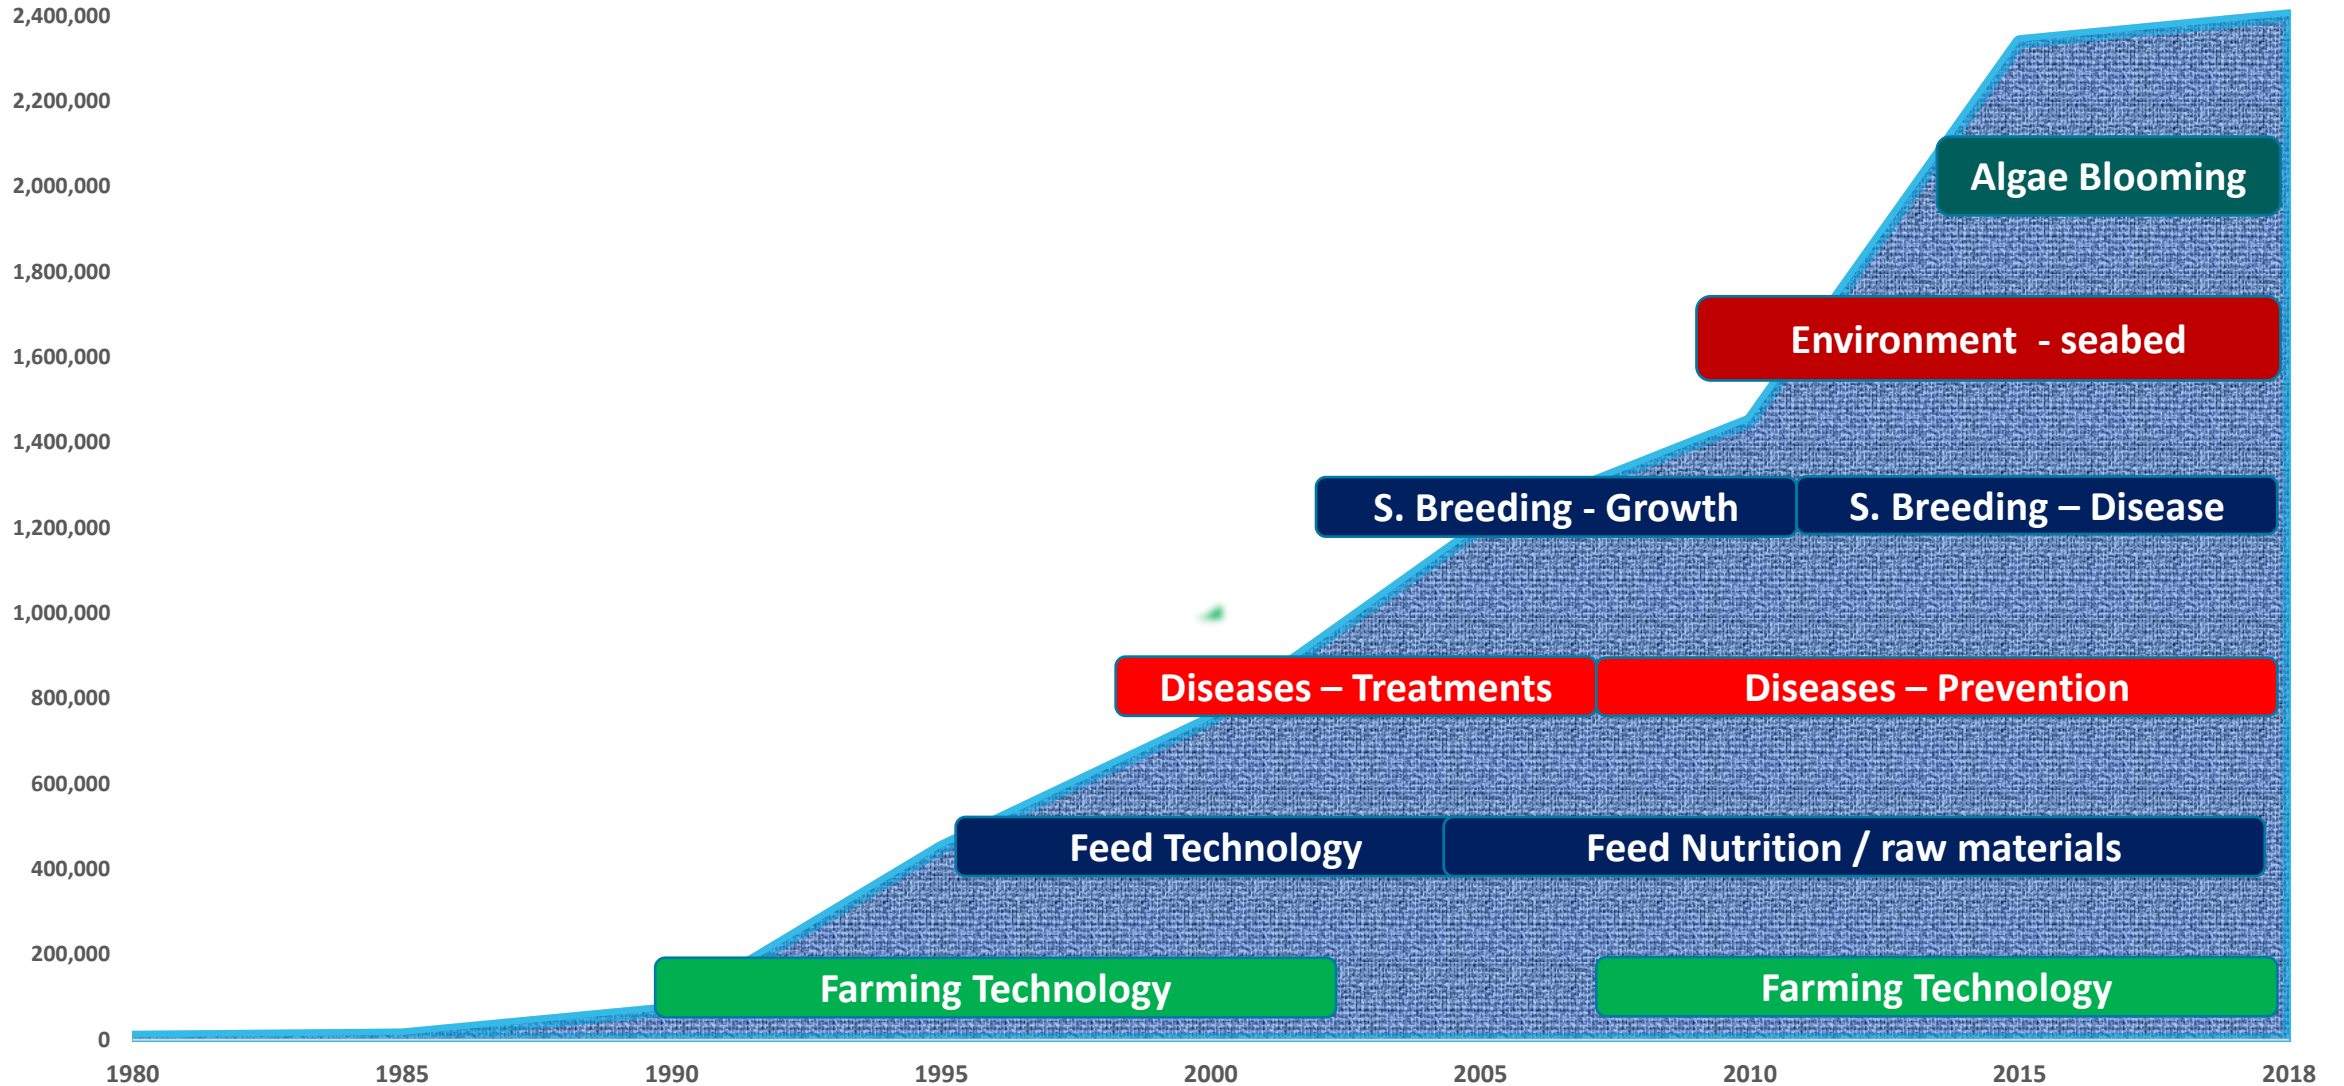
2,400,000
2,200,000
2,000,000
1,800,000
1,600,000
1,400,000
1,200,000
1,000,000
800,000
600,000
400,000
200,000
0

Algae Blooming

Environment - seabed

S. Breeding - Growth

S. Breeding – Disease

Diseases – Treatments

Diseases – Prevention

Feed Technology

Feed Nutrition / raw materials

Farming Technology

Farming Technology

1980 1985 1990 1995 2000 2005 2010 2015 2018